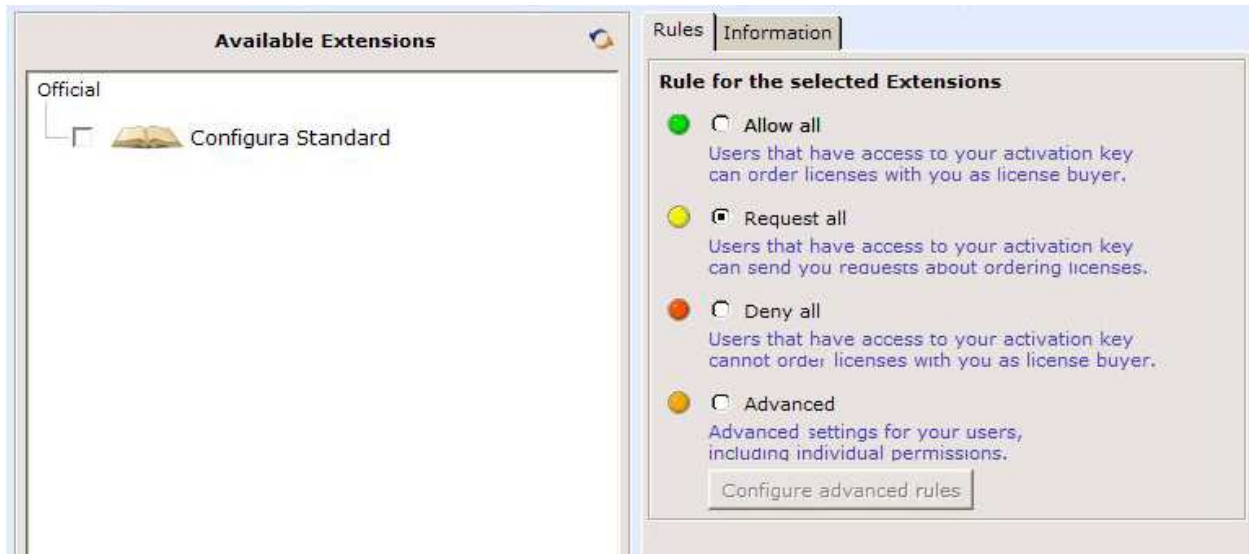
Available Extensions

Official

Configura Standard

Rules | Information

Rule for the selected Extensions

Allow all
Users that have access to your activation key can order licenses with you as license buyer.

Request all
Users that have access to your activation key can send you requests about ordering licenses.

Deny all
Users that have access to your activation key cannot order licenses with you as license buyer.

Advanced
Advanced settings for your users, including individual permissions.

Configure advanced rules